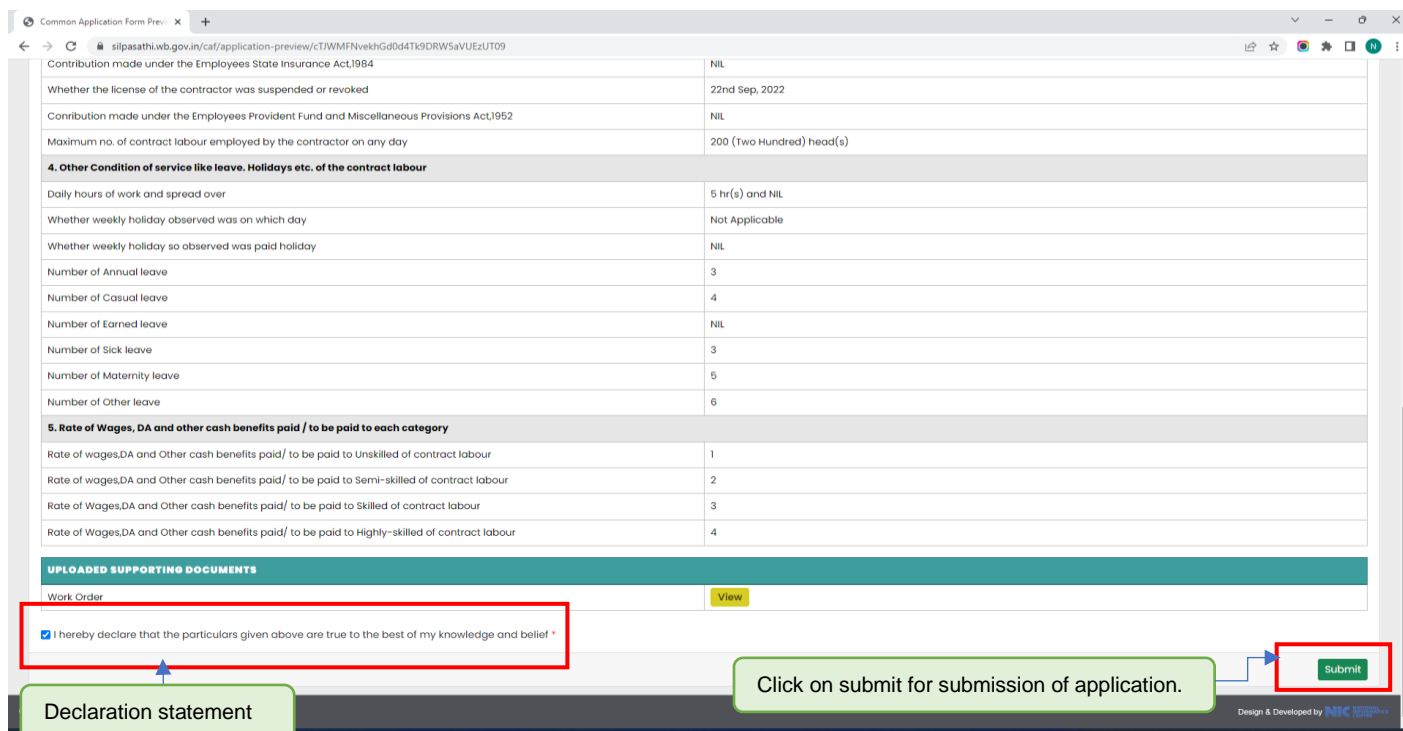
Common Application Form Previ ×

silpasathi.wb.gov.in/caf/application-preview/cTJWMFNvekhGd0d4Tk9DRW5aVUEzUT09

| | |
|---|---|
| Contribution made under the Employees State Insurance Act,1984 | NIL |
| Whether the license of the contractor was suspended or revoked | 22nd Sep, 2022 |
| Conribution made under the Employees Provident Fund and Miscellaneous Provisions Act,1952 | NIL |
| Maximum no. of contract labour employed by the contractor on any day | 200 (Two Hundred) head(s) |
| 4. Other Condition of service like leave. Holidays etc. of the contract labour | |
| Daily hours of work and spread over | 5 hr(s) and NIL |
| Whether weekly holiday observed was on which day | Not Applicable |
| Whether weekly holiday so observed was paid holiday | NIL |
| Number of Annual leave | 3 |
| Number of Casual leave | 4 |
| Number of Earned leave | NIL |
| Number of Sick leave | 3 |
| Number of Maternity leave | 5 |
| Number of Other leave | 6 |
| 5. Rate of Wages, DA and other cash benefits paid / to be paid to each category | |
| Rate of wages,DA and Other cash benefits paid/ to be paid to Unskilled of contract labour | 1 |
| Rate of wages,DA and Other cash benefits paid/ to be paid to Semi-skilled of contract labour | 2 |
| Rate of Wages,DA and Other cash benefits paid/ to be paid to Skilled of contract labour | 3 |
| Rate of Wages,DA and Other cash benefits paid/ to be paid to Highly-skilled of contract labour | 4 |

UPLOADED SUPPORTING DOCUMENTS

Work Order View

I hereby declare that the particulars given above are true to the best of my knowledge and belief *

Submit

Click on submit for submission of application.

Declaration statement

Design & Developed by NIC